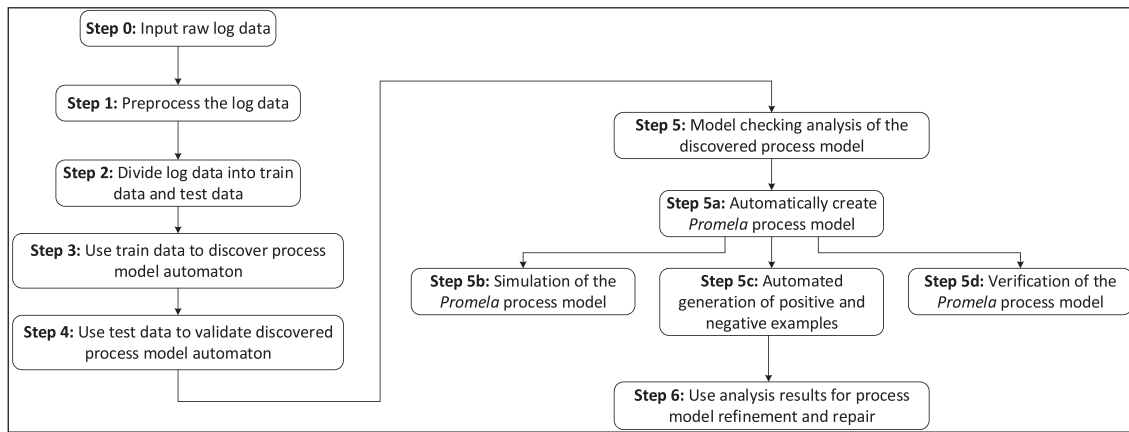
**Step 0:** Input raw log data

**Step 1:** Preprocess the log data

**Step 2:** Divide log data into train data and test data

**Step 3:** Use train data to discover process model automaton

**Step 4:** Use test data to validate discovered process model automaton

**Step 5:** Model checking analysis of the discovered process model

**Step 5a:** Automatically create *Promela* process model

**Step 5b:** Simulation of the *Promela* process model

**Step 5c:** Automated generation of positive and negative examples

**Step 5d:** Verification of the *Promela* process model

**Step 6:** Use analysis results for process model refinement and repair